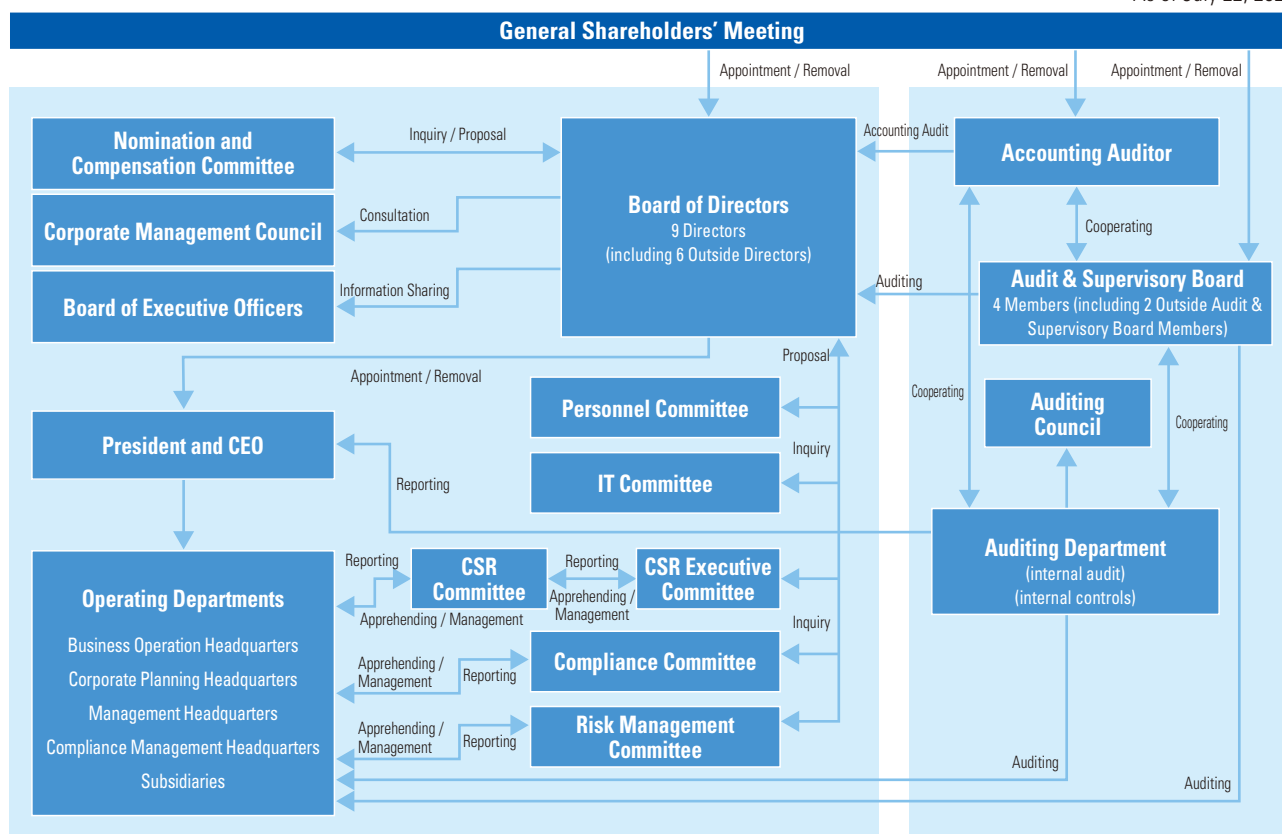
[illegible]

General Shareholders' Meeting

Appointment / Removal

Appointment / Removal

Appointment / Removal

Nomination and Compensation Committee

Inquiry / Proposal

Board of Directors
9 Directors
(including 6 Outside Directors)

Accounting Audit

Accounting Auditor

Corporate Management Council

Consultation

Cooperating

Board of Executive Officers

Information Sharing

Auditing

Audit & Supervisory Board
4 Members (including 2 Outside Audit & Supervisory Board Members)

Proposal

Appointment / Removal

Cooperating

Personnel Committee

Auditing Council

President and CEO

Inquiry

Cooperating

Reporting

IT Committee

Auditing Department
(internal audit)
(internal controls)

Operating Departments
Business Operation Headquarters
Corporate Planning Headquarters
Management Headquarters
Compliance Management Headquarters
Subsidiaries

Reporting

CSR Committee

Reporting

CSR Executive Committee

Apprehending / Management

Apprehending / Management

Inquiry

Apprehending / Management

Reporting

Compliance Committee

Apprehending / Management

Reporting

Risk Management Committee

Auditing

Auditing